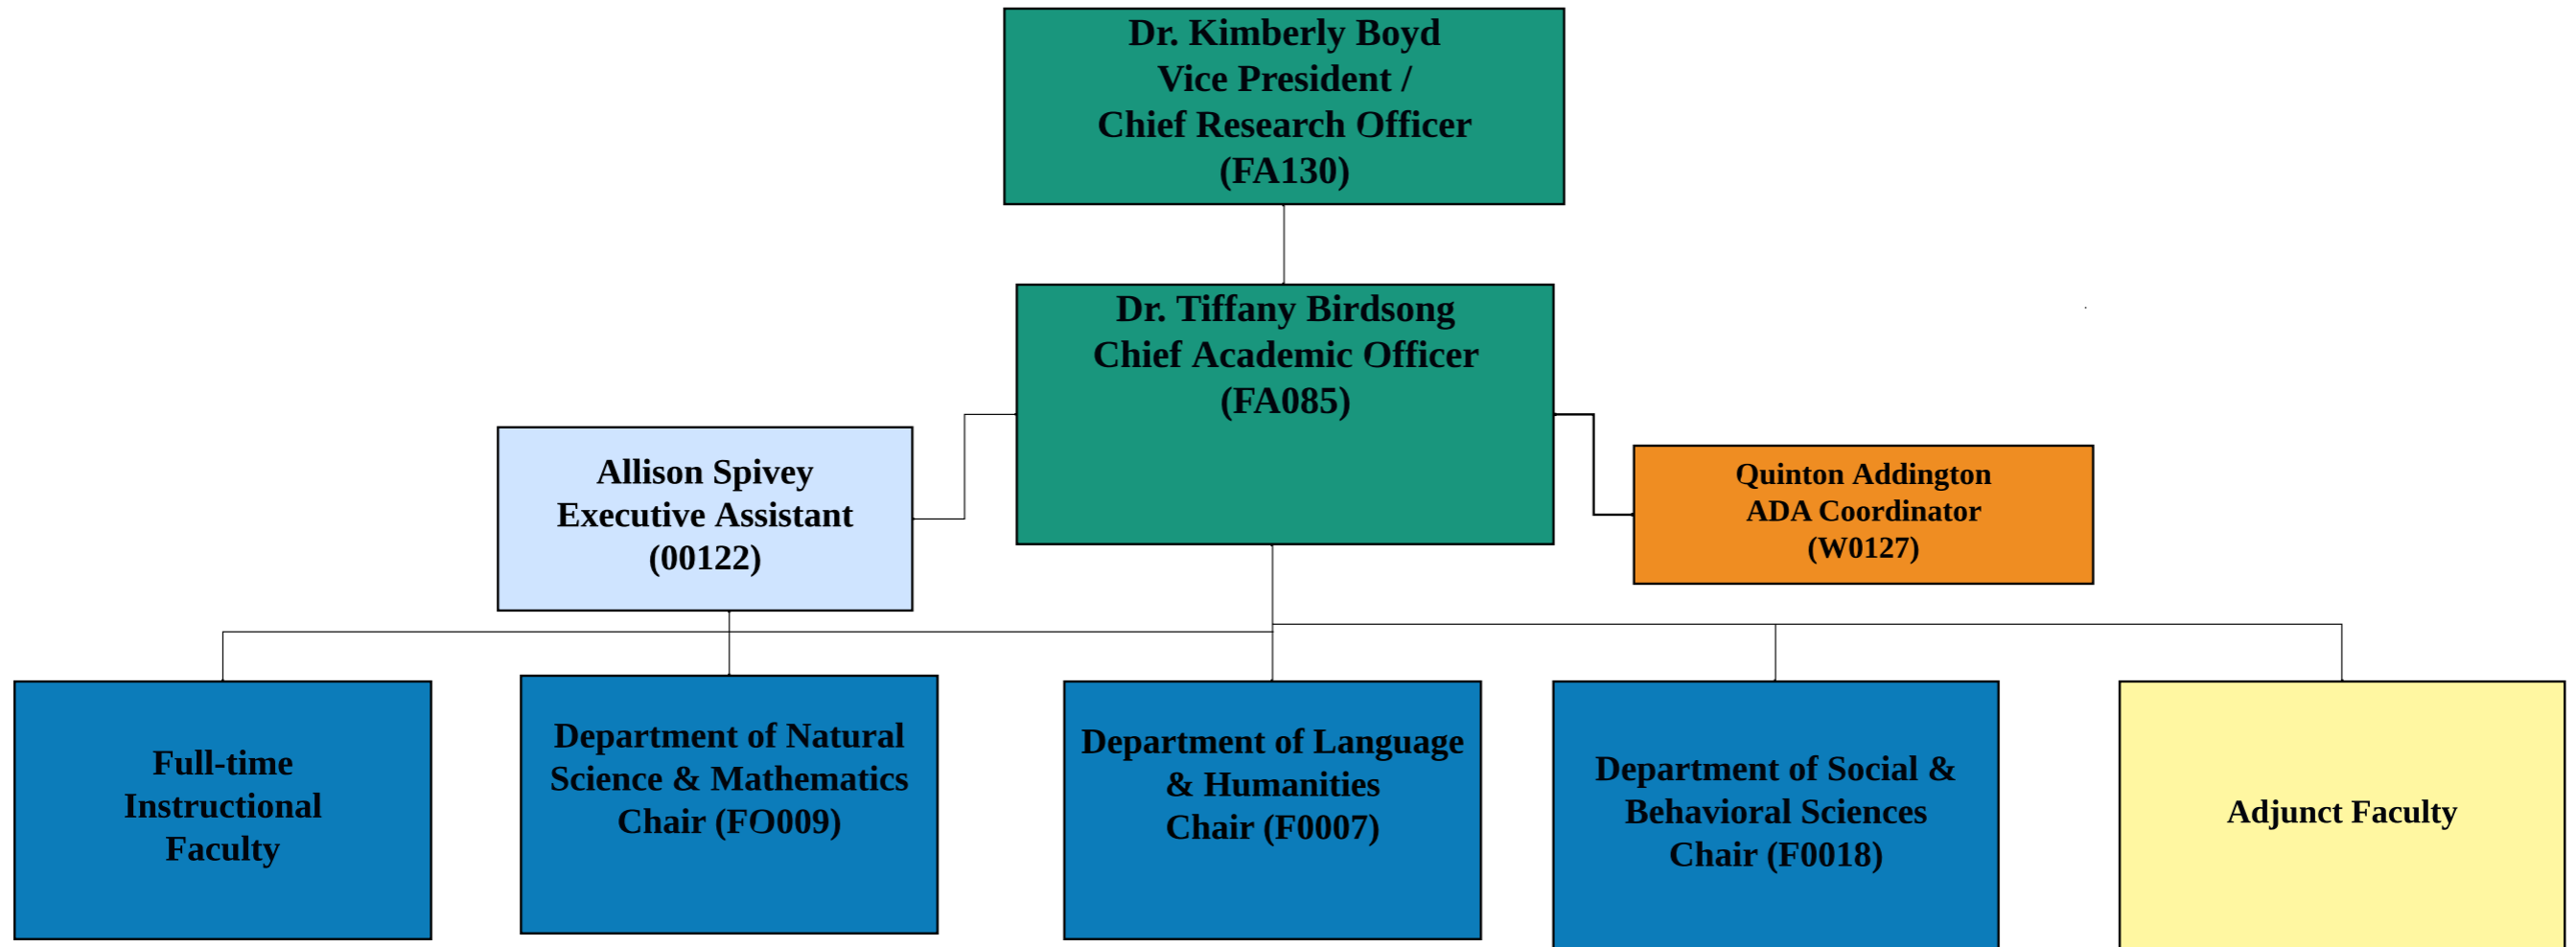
Dr. Kimberly Boyd
Vice President /
Chief Research Officer
(FA130)

Dr. Tiffany Birdsong
Chief Academic Officer
(FA085)

Allison Spivey
Executive Assistant
(00122)

Quinton Addington
ADA Coordinator
(W0127)

Full-time
Instructional
Faculty

Department of Natural
Science & Mathematics
Chair (FO009)

Department of Language
& Humanities
Chair (F0007)

Department of Social &
Behavioral Sciences
Chair (F0018)

Adjunct Faculty